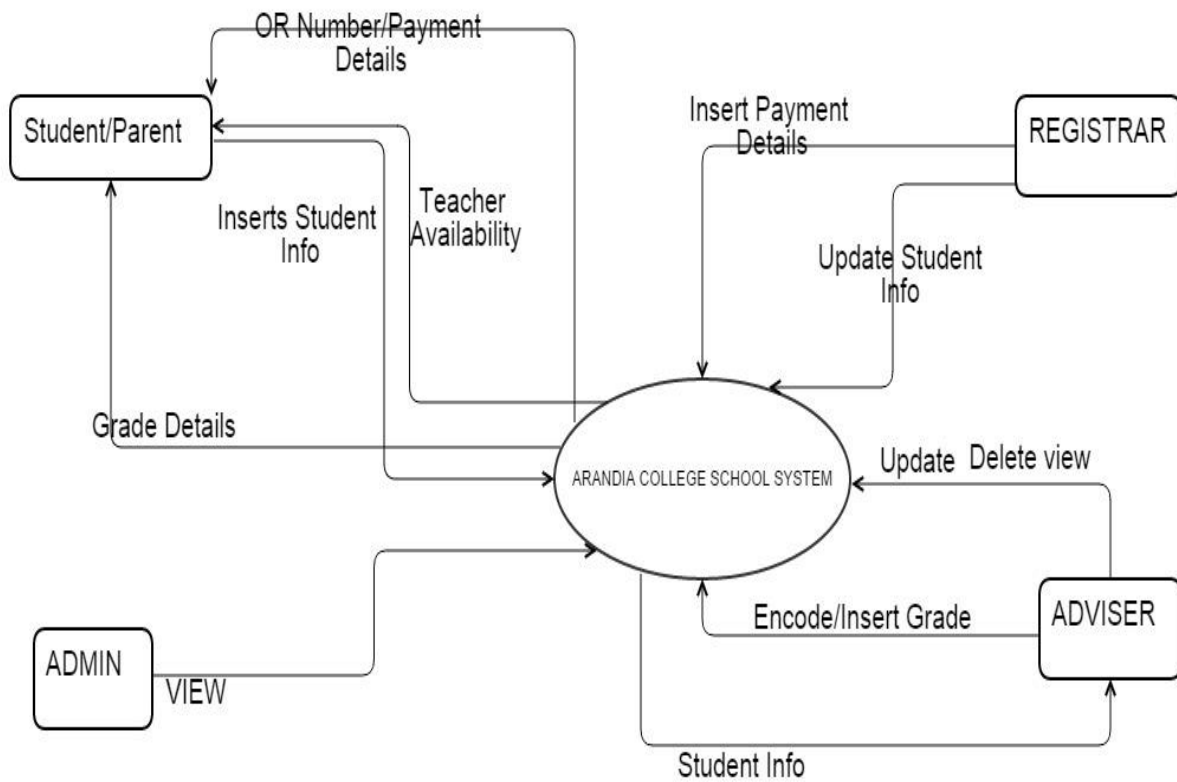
OR Number/Payment Details

Student/Parent

Insert Payment Details

REGISTRAR

Inserts Student Info

Teacher Availability

Update Student Info

Grade Details

ARANDIA COLLEGE SCHOOL SYSTEM

Update Delete view

Encode/Insert Grade

ADVISER

ADMIN

VIEW

Student Info